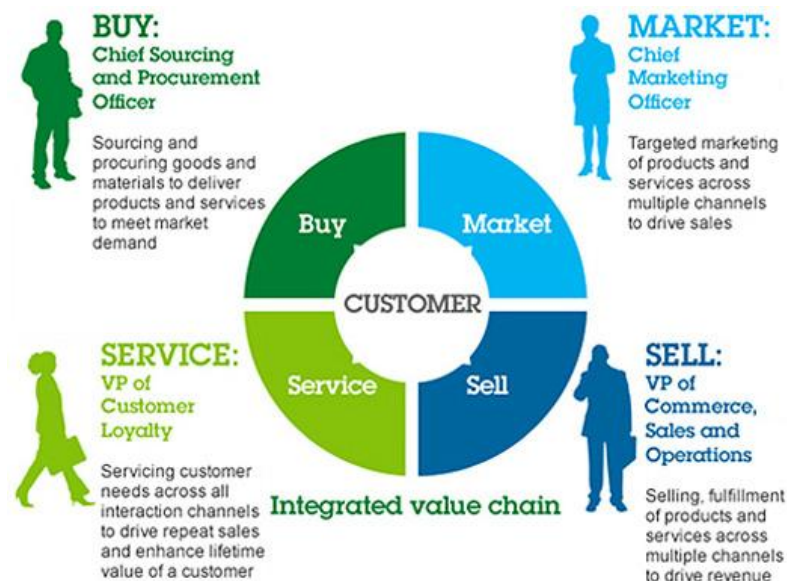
BUY:
Chief Sourcing and Procurement Officer

Sourcing and procuring goods and materials to deliver products and services to meet market demand

MARKET:
Chief Marketing Officer

Targeted marketing of products and services across multiple channels to drive sales

Buy

Market

CUSTOMER

Service

Sell

SERVICE:
VP of Customer Loyalty

Servicing customer needs across all interaction channels to drive repeat sales and enhance lifetime value of a customer

SELL:
VP of Commerce, Sales and Operations

Selling, fulfillment of products and services across multiple channels to drive revenue

Integrated value chain